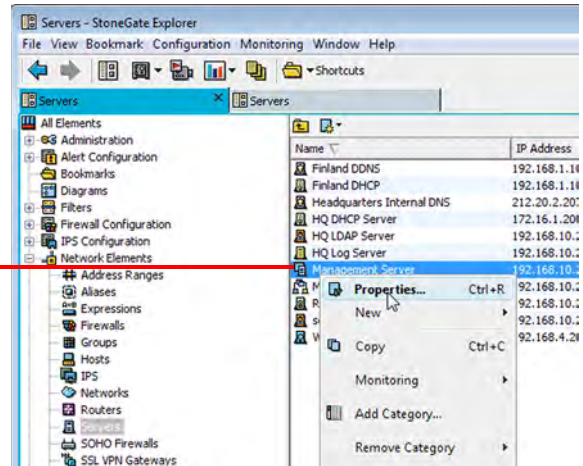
Servers - StoneGate Explorer

File View Bookmark Configuration Monitoring Window Help

Shortcuts

Servers

Servers

All Elements
Administration
Alert Configuration
Bookmarks
Diagrams
Filters
Firewall Configuration
IPS Configuration
Network Elements
Address Ranges
Aliases
Expressions
Firewalls
Groups
Hosts
IPS
Networks
Routers
Servers
SOHO Firewalls
SSL VPN Gateways

| Name | IP Address |
|---|---|
| Finland DDNS | 192.168.1.1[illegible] |
| Finland DHCP | 192.168.1.1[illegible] |
| Headquarters Internal DNS | 212.20.2.20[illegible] |
| HQ DHCP Server | 172.16.1.20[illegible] |
| HQ LDAP Server | 192.168.10.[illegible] |
| HQ Log Server | 192.168.10.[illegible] |
| Management Server | 192.168.10.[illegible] |
| M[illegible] | 92.168.10.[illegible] |
| R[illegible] | 92.168.10.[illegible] |
| s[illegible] | 92.168.10.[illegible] |
| W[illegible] | 92.168.4.2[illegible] |

Properties... Ctrl+R
New
Copy Ctrl+C
Monitoring
Add Category...
Remove Category